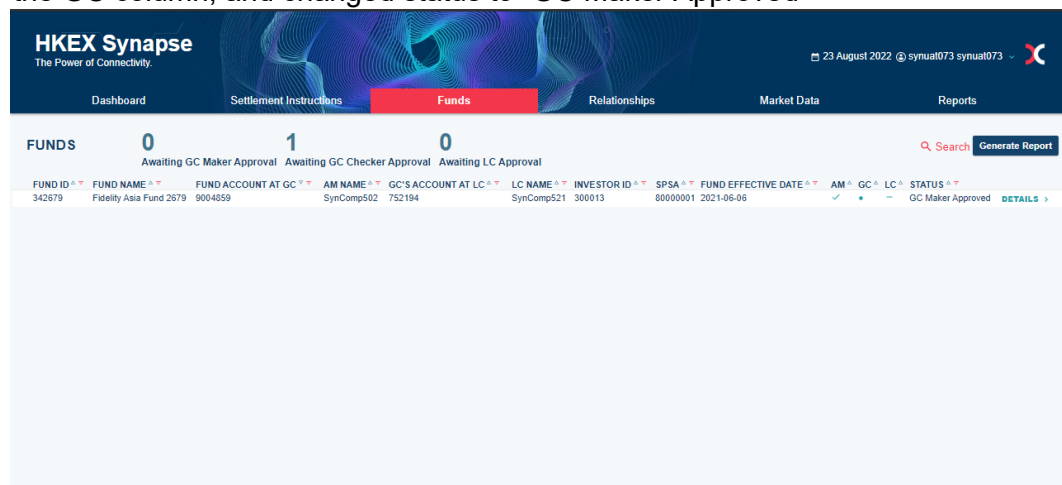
the GC column, and changed status to "GC Maker Approved"

HKEX Synapse
The Power of Connectivity.

23 August 2022 synuat073 synuat073

Dashboard | Settlement Instructions | Funds | Relationships | Market Data | Reports

FUNDS

0 Awaiting GC Maker Approval
1 Awaiting GC Checker Approval
0 Awaiting LC Approval

Search Generate Report

| FUND ID | FUND NAME | FUND ACCOUNT AT GC | AM NAME | GC'S ACCOUNT AT LC | LC NAME | INVESTOR ID | SPSA | FUND EFFECTIVE DATE | AM | GC | LC | STATUS | |
|---|---|---|---|---|---|---|---|---|---|---|---|---|---|
| 342679 | Fidelity Asia Fund 2679 | 9004859 | SynComp502 | 752194 | SynComp521 | 300013 | 80000001 | 2021-06-06 | ✓ | • | – | GC Maker Approved | DETAILS › |